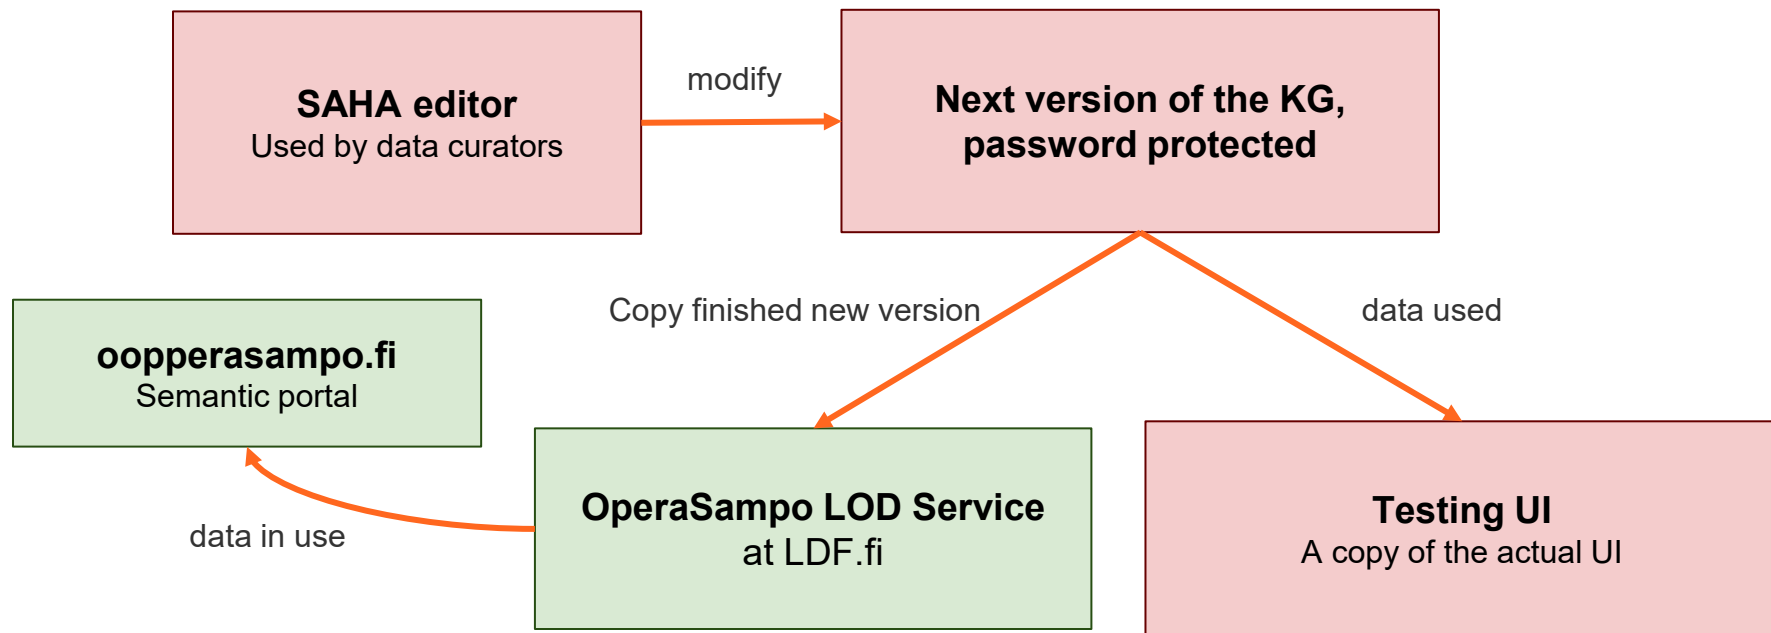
SAHA editor
Used by data curators

modify

Next version of the KG, password protected

Copy finished new version

data used

oopperasampo.fi
Semantic portal

OperaSampo LOD Service
at LDF.fi

Testing UI
A copy of the actual UI

data in use